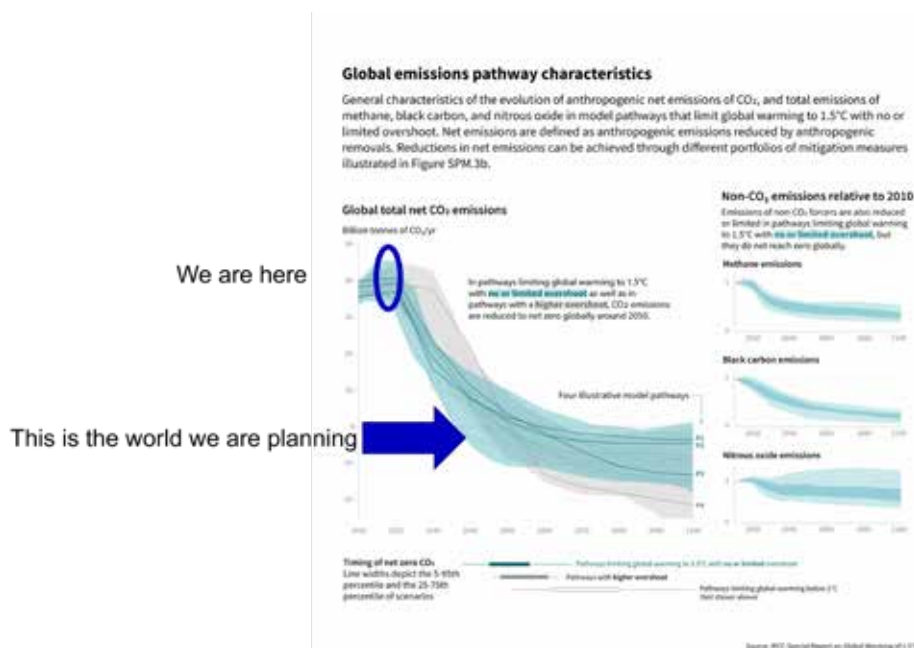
We are here

This is the world we are planning

Global emissions pathway characteristics

General characteristics of the evolution of anthropogenic net emissions of $CO_2$, and total emissions of methane, black carbon, and nitrous oxide in model pathways that limit global warming to 1.5°C with no or limited overshoot. Net emissions are defined as anthropogenic emissions reduced by anthropogenic removals. Reductions in net emissions can be achieved through different portfolios of mitigation measures illustrated in Figure SPM.3b.

Global total net $CO_2$ emissions

Billion tonnes of $CO_2$/yr

In pathways limiting global warming to 1.5°C with no or limited overshoot as well as in pathways with a higher overshoot, $CO_2$ emissions are reduced to net zero globally around 2050.

Four illustrative model pathways

P1
P2
P3
P4

Non-$CO_2$ emissions relative to 2010

Emissions of non-$CO_2$ forcers are also reduced or limited in pathways limiting global warming to 1.5°C with no or limited overshoot, but they do not reach zero globally.

Methane emissions

Black carbon emissions

Nitrous oxide emissions

Timing of net zero $CO_2$
Line widths depict the 5-95th percentile and the 25-75th percentile of scenarios

Pathways limiting global warming to 1.5°C with no or limited overshoot

Pathways with higher overshoot

Pathways limiting global warming below 2°C (Not shown above)

Source: IPCC Special Report on Global Warming of 1.5°C